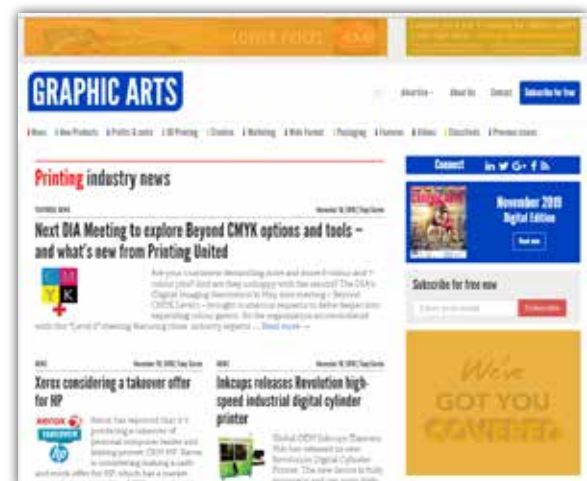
GRAPHIC ARTS

Advertise · About Us · Contact · Subscribe for free

Printing industry news

Next DIA Meeting to explore Beyond CMYK options and tools – and what's new from Printing United

Are your customers demanding more and more 6-colour and 7-colour jobs? And are they unhappy with the results? The DIA's Digital Imaging Association in May also meeting – Beyond CMYK Level – brought in external experts to delve deeper into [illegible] ... Read more →

Xerox considering a takeover offer for HP

Xerox has reported that it's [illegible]

Inkcups releases Revolution high-speed industrial digital cylinder printer

Global OEM Inkcups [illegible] Revolution Digital Cylinder Printer. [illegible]

Connect

November 2019 Digital Edition

Read now

Subscribe for free now

Subscribe

We've GOT YOU COVERED